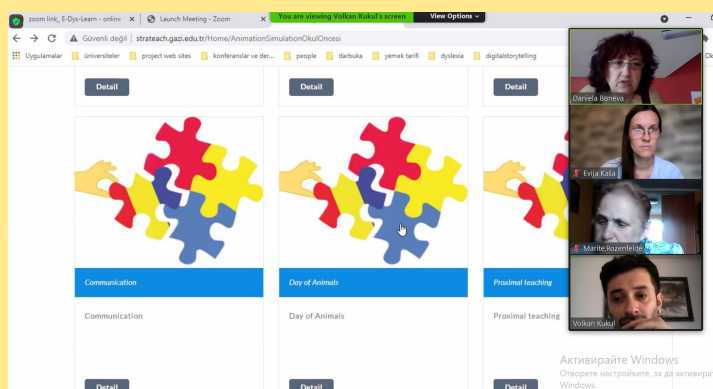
zoom link_ E-Dys-Learn - online
Launch Meeting - Zoom
You are viewing Volkan Kukul's screen
View Options
Güvenli değil | strateach.gazi.edu.tr/Home/AnimationSimulationOkulOncesi
Uygulamalar
üniversiteler
project web sites
konferanslar ve der...
people
darbuka
yemek tarifi
dyslexia
digitalstorytelling
Ok

Detail
Detail
Detail

Communication
Communication

Day of Animals
Day of Animals

Proximal teaching
Proximal teaching

Detail
Detail
Detail

Daniela Boneva
Evija Kaša
Marite Rozenfelde
Volkan Kukul

Активирайте Windows
Отворете настройките, за да активирате Windows.